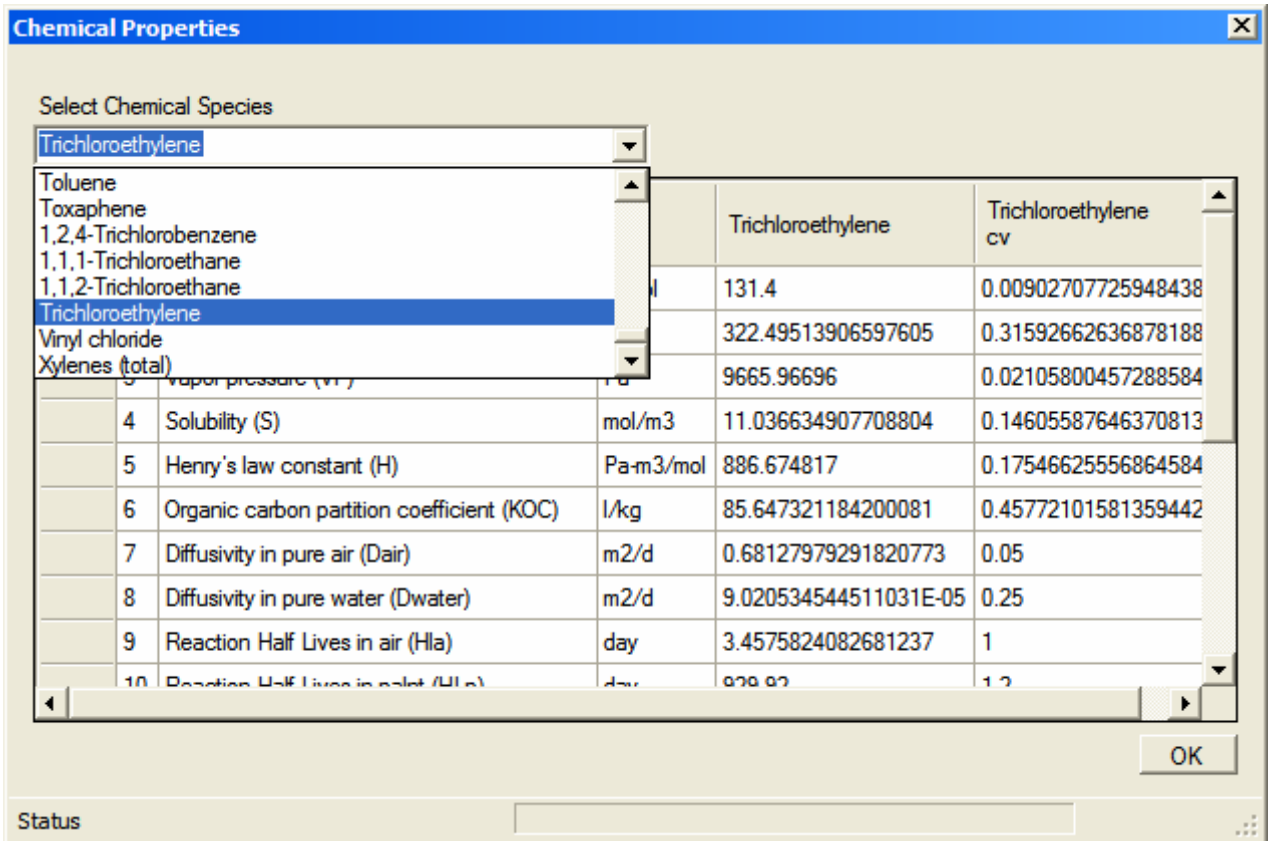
Chemical Properties

Select Chemical Species

Trichloroethylene

Toluene
Toxaphene
1,2,4-Trichlorobenzene
1,1,1-Trichloroethane
1,1,2-Trichloroethane
Trichloroethylene
Vinyl chloride
Xylenes (total)

| | | | | Trichloroethylene | Trichloroethylene cv |
|---|---|---|---|---|---|
| | | | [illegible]l | 131.4 | 0.00902707725948438 |
| | | | | 322.49513906597605 | 0.31592662636878188 |
| | 3 | Vapor pressure (VP) | Pa | 9665.96696 | 0.02105800457288584 |
| | 4 | Solubility (S) | mol/m3 | 11.036634907708804 | 0.14605587646370813 |
| | 5 | Henry's law constant (H) | Pa-m3/mol | 886.674817 | 0.17546625556864584 |
| | 6 | Organic carbon partition coefficient (KOC) | l/kg | 85.647321184200081 | 0.45772101581359442 |
| | 7 | Diffusivity in pure air (Dair) | m2/d | 0.68127979291820773 | 0.05 |
| | 8 | Diffusivity in pure water (Dwater) | m2/d | 9.020534544511031E-05 | 0.25 |
| | 9 | Reaction Half Lives in air (Hla) | day | 3.4575824082681237 | 1 |
| | 10 | Reaction Half Lives in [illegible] | day | 929.92 | 1.2 |

OK

Status